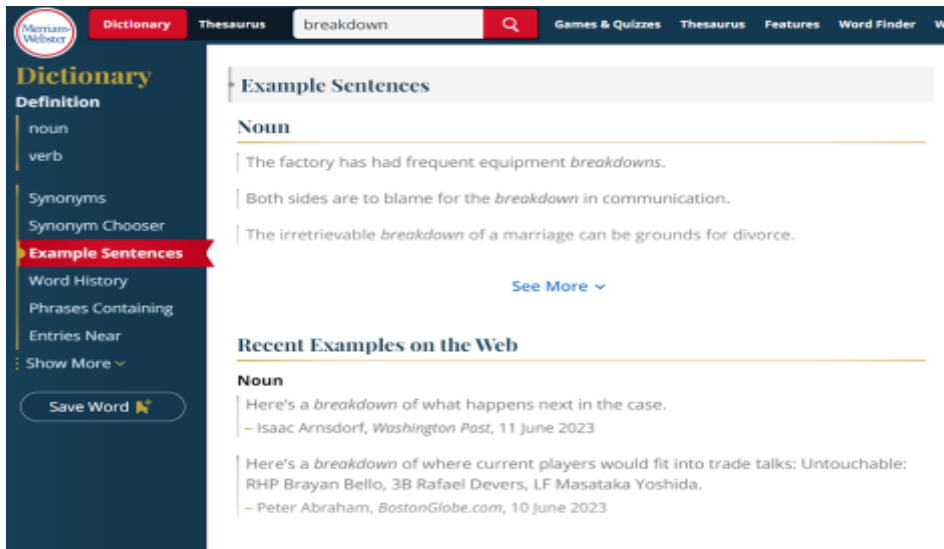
Merriam-Webster

Dictionary

Thesaurus

breakdown

Games & Quizzes

Thesaurus

Features

Word Finder

Dictionary

Definition

noun

verb

Synonyms

Synonym Chooser

Example Sentences

Word History

Phrases Containing

Entries Near

Show More

Save Word

Example Sentences

Noun

The factory has had frequent equipment *breakdowns*.

Both sides are to blame for the *breakdown* in communication.

The irretrievable *breakdown* of a marriage can be grounds for divorce.

See More

Recent Examples on the Web

Noun

Here's a *breakdown* of what happens next in the case.

– Isaac Arnsdorf, *Washington Post*, 11 June 2023

Here's a *breakdown* of where current players would fit into trade talks: Untouchable: RHP Brayan Bello, 3B Rafael Devers, LF Masataka Yoshida.

– Peter Abraham, *BostonGlobe.com*, 10 June 2023